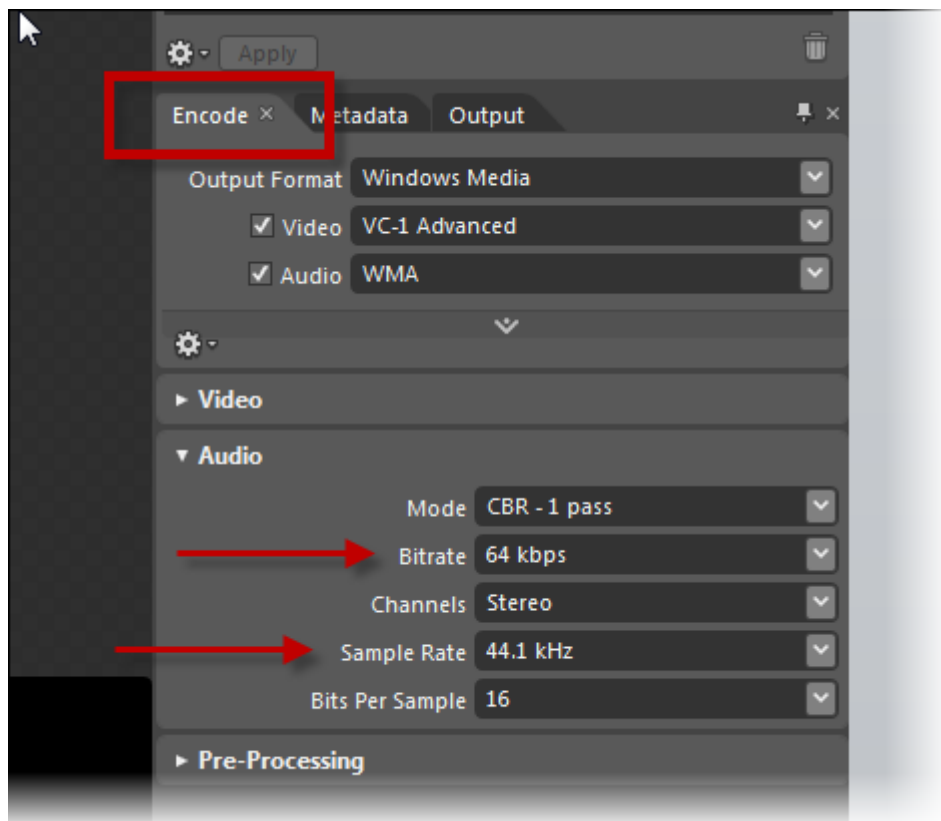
Apply

Encode × Metadata Output

Output Format Windows Media

Video VC-1 Advanced

Audio WMA

▸ Video

▾ Audio

Mode CBR - 1 pass

Bitrate 64 kbps

Channels Stereo

Sample Rate 44.1 kHz

Bits Per Sample 16

▸ Pre-Processing